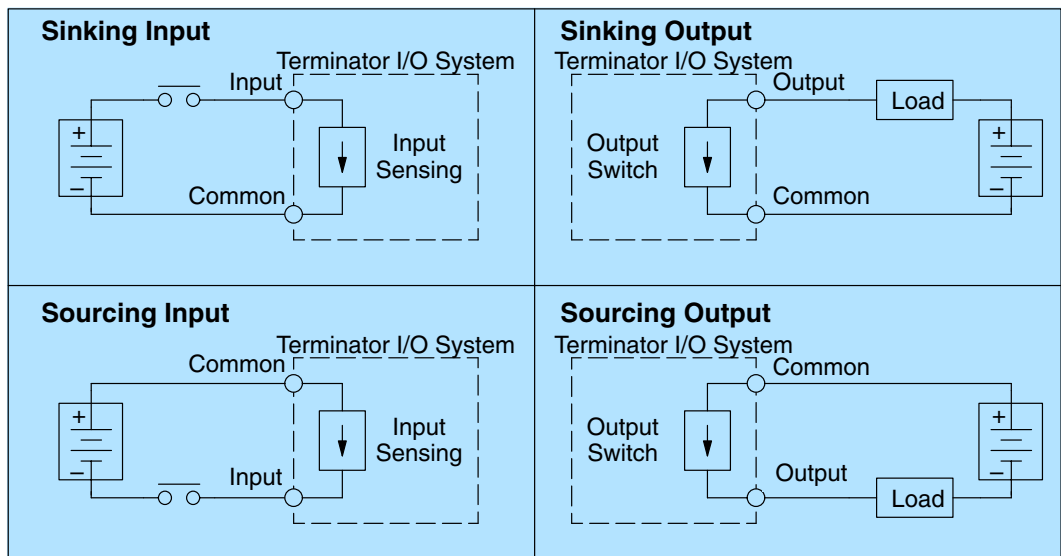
Sinking Input

Terminator I/O System

Input

+

–

Input Sensing

Common

Sinking Output

Terminator I/O System

Output

Load

Output Switch

+

–

Common

Sourcing Input

Terminator I/O System

Common

+

–

Input Sensing

Input

Sourcing Output

Terminator I/O System

Common

Output Switch

+

–

Output

Load